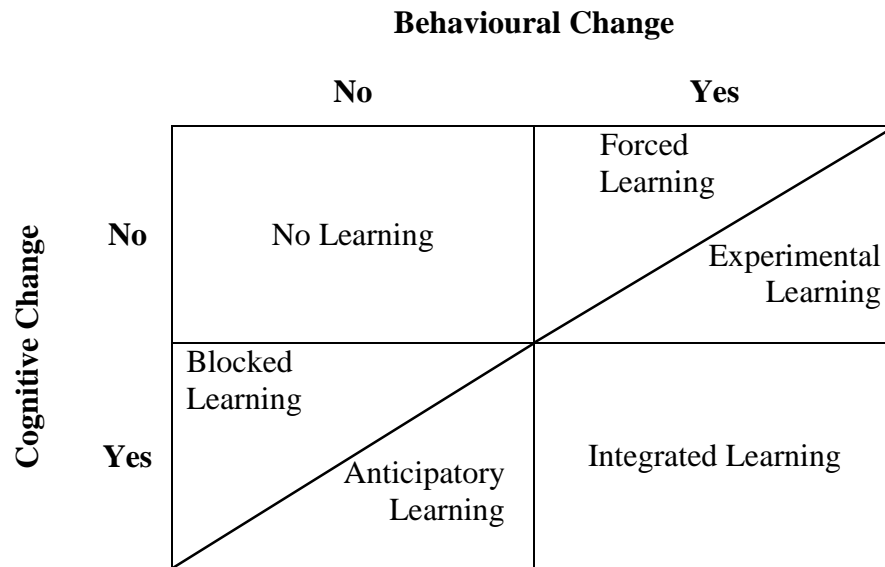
Behavioural Change

| | No | Yes |
|---|---|---|
| **No** | No Learning | Forced Learning / Experimental Learning |
| **Yes** | Blocked Learning / Anticipatory Learning | Integrated Learning |

Cognitive Change